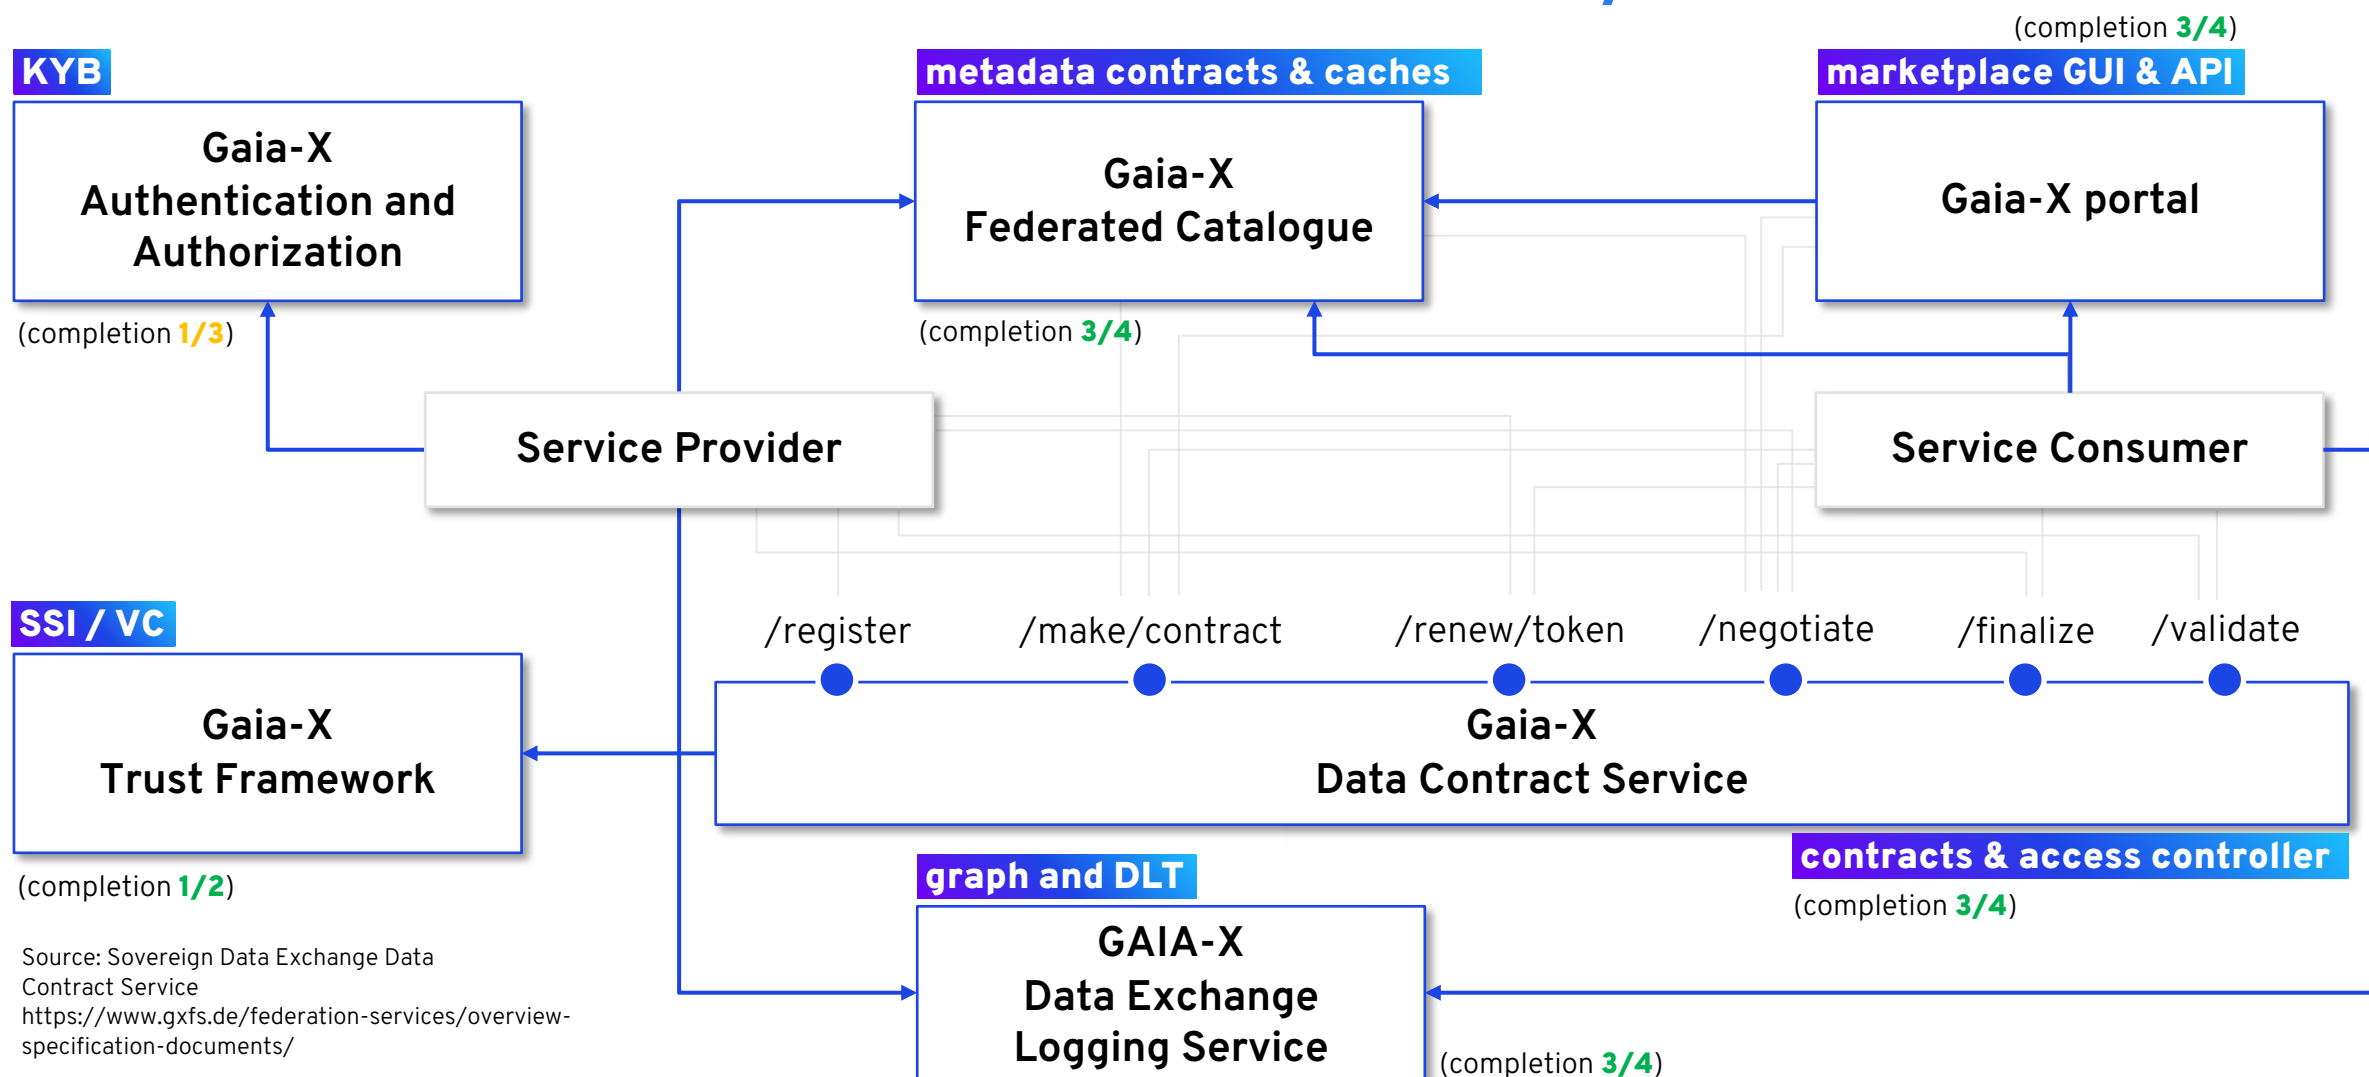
(completion 3/4)

KYB

Gaia-X Authentication and Authorization

(completion 1/3)

metadata contracts & caches

Gaia-X Federated Catalogue

(completion 3/4)

marketplace GUI & API

Gaia-X portal

Service Provider

Service Consumer

SSI / VC

Gaia-X Trust Framework

(completion 1/2)

/register /make/contract /renew/token /negotiate /finalize /validate

Gaia-X Data Contract Service

contracts & access controller

(completion 3/4)

graph and DLT

GAIA-X Data Exchange Logging Service

(completion 3/4)

Source: Sovereign Data Exchange Data Contract Service https://www.gxfs.de/federation-services/overview-specification-documents/